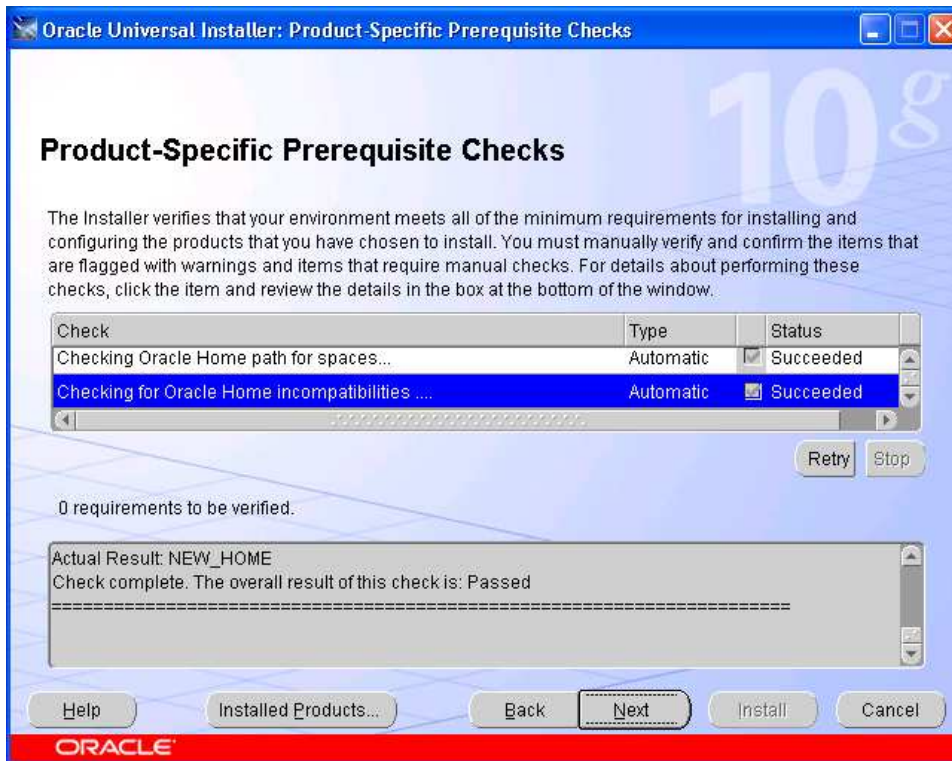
Oracle Universal Installer: Product-Specific Prerequisite Checks

10g

Product-Specific Prerequisite Checks

The Installer verifies that your environment meets all of the minimum requirements for installing and configuring the products that you have chosen to install. You must manually verify and confirm the items that are flagged with warnings and items that require manual checks. For details about performing these checks, click the item and review the details in the box at the bottom of the window.

| Check | Type | Status |
|---|---|---|
| Checking Oracle Home path for spaces... | Automatic | Succeeded |
| Checking for Oracle Home incompatibilities .... | Automatic | Succeeded |

Retry Stop

0 requirements to be verified.

Actual Result: NEW_HOME
Check complete. The overall result of this check is: Passed
=========================================================================

Help Installed Products... Back Next Install Cancel

ORACLE